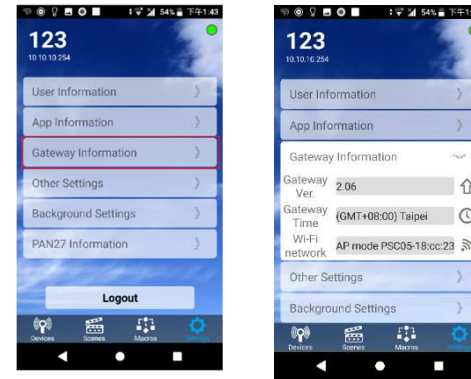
54% 下午1:43

123
10.10.10.254

User Information
App Information
Gateway Information
Other Settings
Background Settings
PAN27 Information

Logout

Devices
Scenes
Macros
Settings

54% 下午1

123
10.10.10.254

User Information
App Information
Gateway Information
Gateway Ver. 2.06
Gateway Time (GMT+08:00) Taipei
Wi-Fi network AP mode PSC05-18:cc:23
Other Settings
Background Settings

Devices
Scenes
Macros
Settings